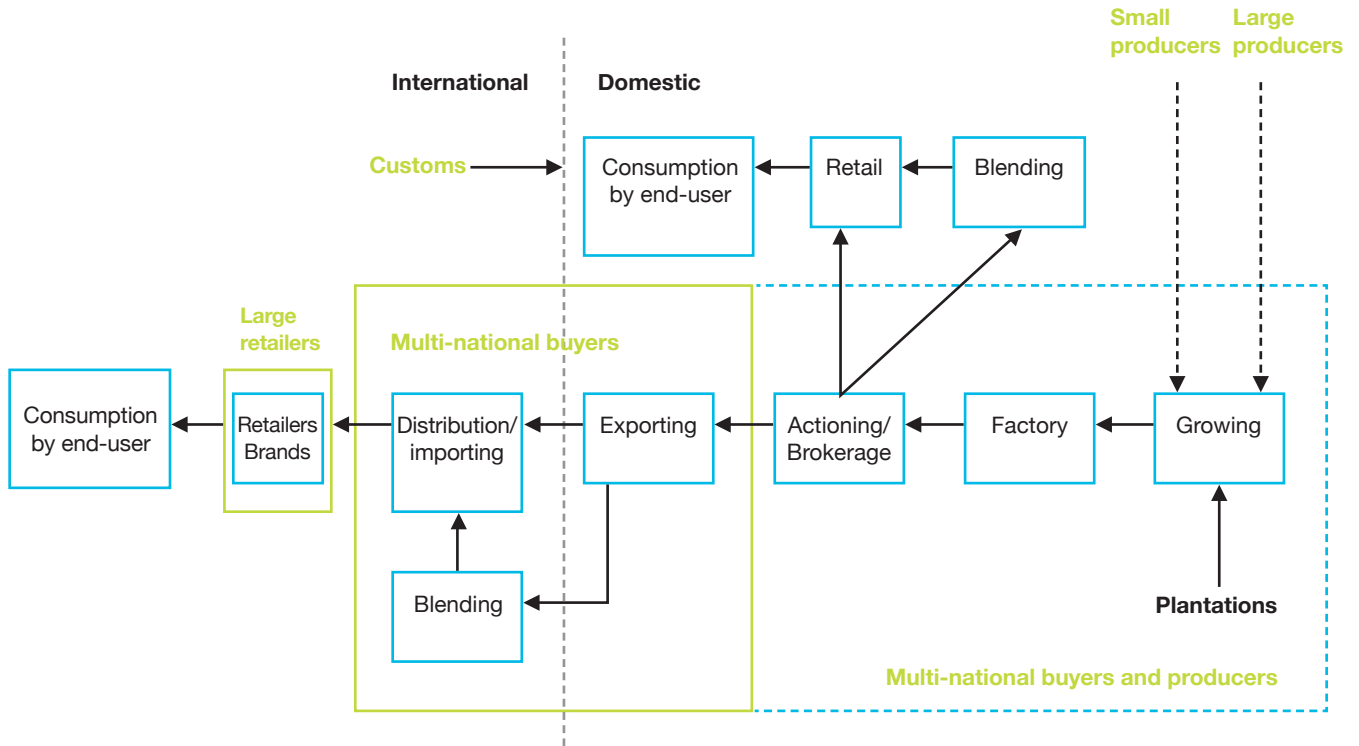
Small producers

Large producers

International

Domestic

Customs

Consumption by end-user

Retail

Blending

Large retailers

Multi-national buyers

Consumption by end-user

Retailers Brands

Distribution/ importing

Exporting

Actioning/ Brokerage

Factory

Growing

Blending

Plantations

Multi-national buyers and producers